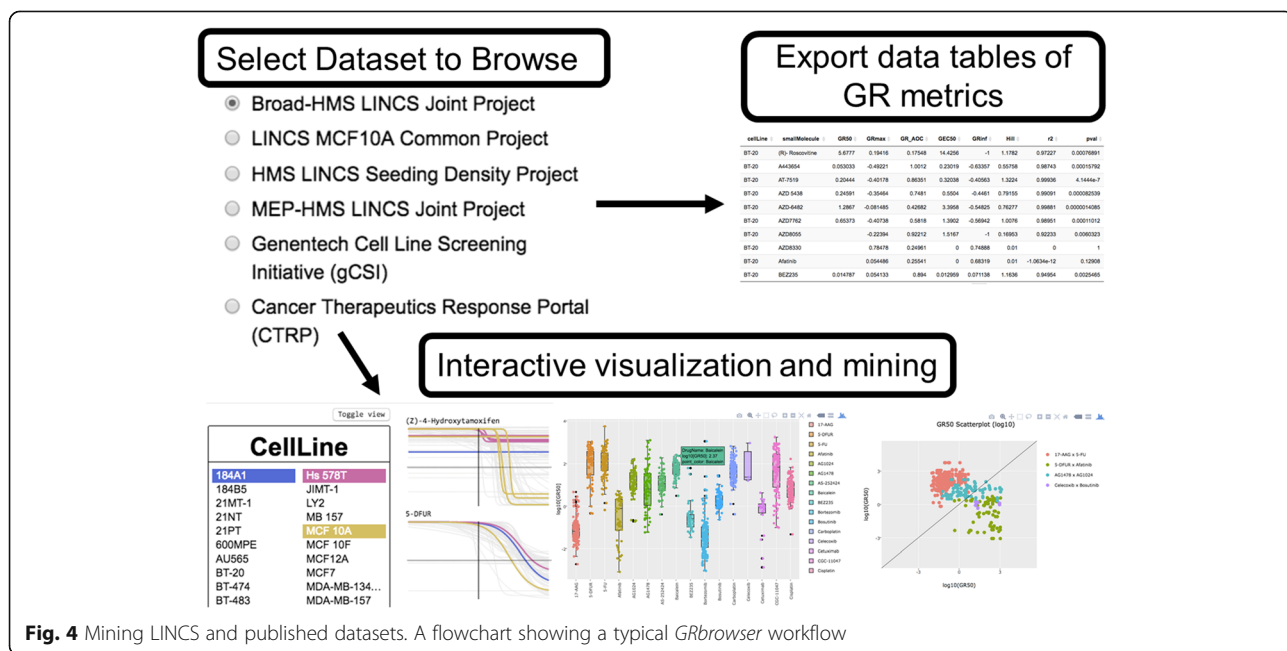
Select Dataset to Browse

Broad-HMS LINCS Joint Project

LINCS MCF10A Common Project

HMS LINCS Seeding Density Project

MEP-HMS LINCS Joint Project

Genentech Cell Line Screening Initiative (gCSI)

Cancer Therapeutics Response Portal (CTRP)

Export data tables of GR metrics

| cellLine | smallMolecule | GR50 | GRmax | GR_AOC | GEC50 | GRinf | Hill | r2 | pval |
|---|---|---|---|---|---|---|---|---|---|
| BT-20 | (R)- Roscovitine | 5.6777 | 0.19416 | 0.17548 | 14.4256 | -1 | 1.1782 | 0.97227 | 0.00076891 |
| BT-20 | A443654 | 0.053033 | -0.49221 | 1.0012 | 0.23019 | -0.63357 | 0.55758 | 0.98743 | 0.00015792 |
| BT-20 | AT-7519 | 0.20444 | -0.40178 | 0.86351 | 0.32038 | -0.40563 | 1.3224 | 0.99936 | 4.1444e-7 |
| BT-20 | AZD 5438 | 0.24591 | -0.35464 | 0.7481 | 0.5504 | -0.4461 | 0.79155 | 0.99091 | 0.000082539 |
| BT-20 | AZD-6482 | 1.2867 | -0.081485 | 0.42682 | 3.3958 | -0.54825 | 0.76277 | 0.99881 | 0.0000014085 |
| BT-20 | AZD7762 | 0.65373 | -0.40738 | 0.5818 | 1.3902 | -0.56942 | 1.0076 | 0.98951 | 0.00011012 |
| BT-20 | AZD8055 | | -0.22394 | 0.92212 | 1.5167 | -1 | 0.16953 | 0.92233 | 0.0060323 |
| BT-20 | AZD8330 | | 0.78478 | 0.24961 | 0 | 0.74888 | 0.01 | 0 | 1 |
| BT-20 | Afatinib | | 0.054486 | 0.25541 | 0 | 0.68319 | 0.01 | -1.0634e-12 | 0.12908 |
| BT-20 | BEZ235 | 0.014787 | 0.054133 | 0.894 | 0.012959 | 0.071138 | 1.1636 | 0.94954 | 0.0025465 |

Interactive visualization and mining

Toggle view

CellLine

| | |
|---|---|
| 184A1 | Hs 578T |
| 184B5 | JIMT-1 |
| 21MT-1 | LY2 |
| 21NT | MB 157 |
| 21PT | MCF 10A |
| 600MPE | MCF 10F |
| AU565 | MCF12A |
| BT-20 | MCF7 |
| BT-474 | MDA-MB-134... |
| BT-483 | MDA-MB-157 |

(Z)-4-Hydroxytamoxifen

5-DFUR

log10(GR50)

17-AAG
5-DFUR
5-FU
Afatinib
AG1024
AG1478
AS-252424
Baicalein
BEZ235
Bortezomib
Bosutinib
Carboplatin
Celecoxib
Cetuximab
CGC-11047
Cisplatin

GR50 Scatterplot (log10)

17-AAG x 5-FU
5-DFUR x Afatinib
AG1478 x AG1024
Celecoxib x Bosutinib

log10(GR50)

log10(GR50)

Fig. 4 Mining LINCS and published datasets. A flowchart showing a typical GRbrowser workflow